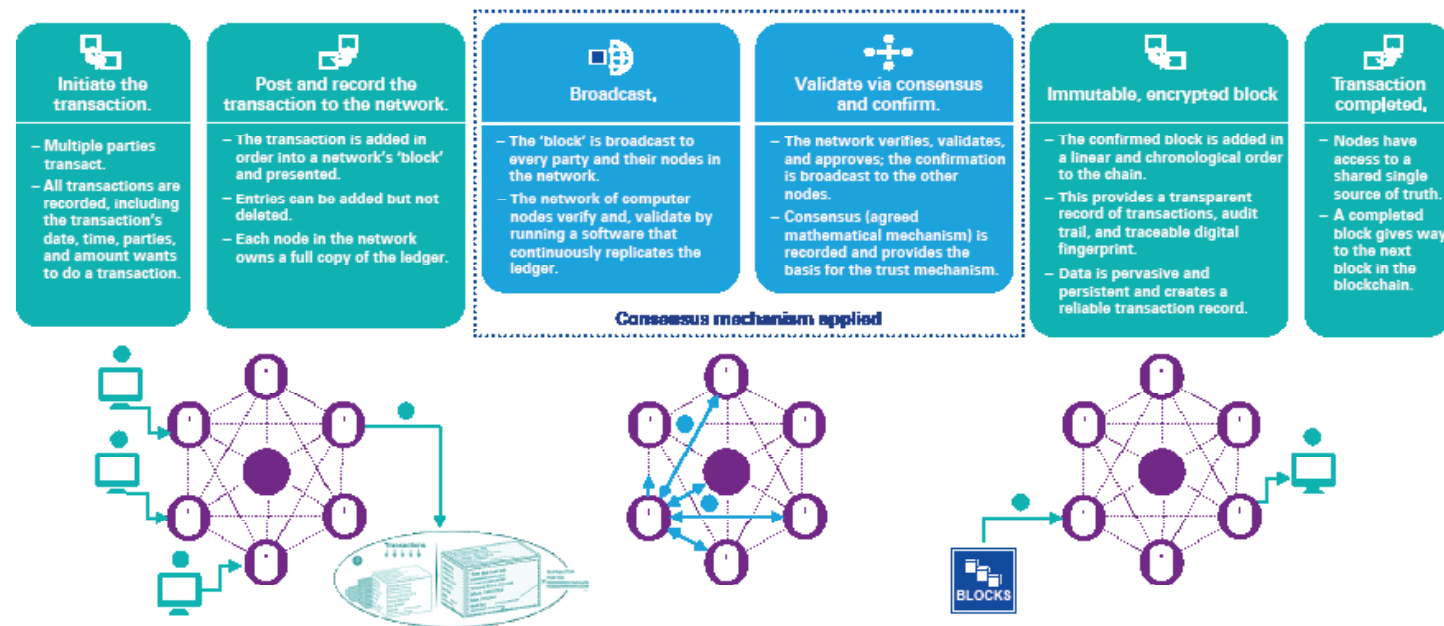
Initiate the transaction.

– Multiple parties transact.
– All transactions are recorded, including the transaction's date, time, parties, and amount wants to do a transaction.

Post and record the transaction to the network.

– The transaction is added in order into a network's 'block' and presented.
– Entries can be added but not deleted.
– Each node in the network owns a full copy of the ledger.

Broadcast,

– The 'block' is broadcast to every party and their nodes in the network.
– The network of computer nodes verify and, validate by running a software that continuously replicates the ledger.

Validate via consensus and confirm.

– The network verifies, validates, and approves; the confirmation is broadcast to the other nodes.
– Consensus (agreed mathematical mechanism) is recorded and provides the basis for the trust mechanism.

Consensus mechanism applied

Immutable, encrypted block

– The confirmed block is added in a linear and chronological order to the chain.
– This provides a transparent record of transactions, audit trail, and traceable digital fingerprint.
– Data is pervasive and persistent and creates a reliable transaction record.

Transaction completed,

– Nodes have access to a shared single source of truth.
– A completed block gives way to the next block in the blockchain.

Transactions

BLOCKS